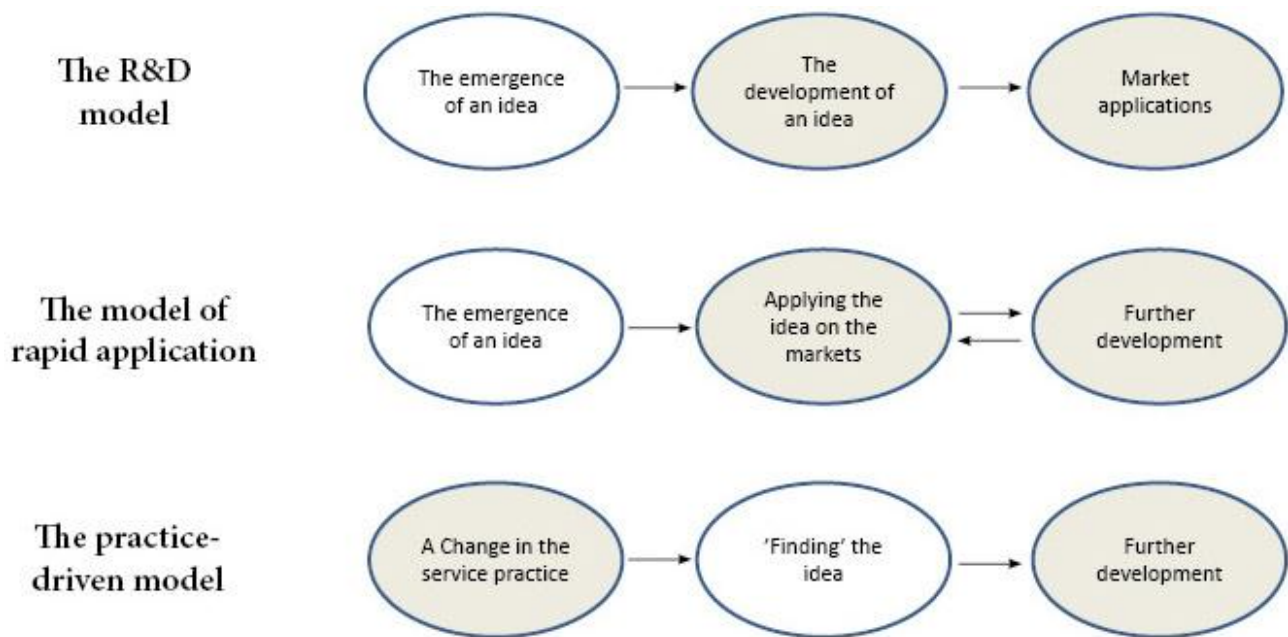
The R&D model

The emergence of an idea

The development of an idea

Market applications

The model of rapid application

The emergence of an idea

Applying the idea on the markets

Further development

The practice-driven model

A Change in the service practice

'Finding' the idea

Further development